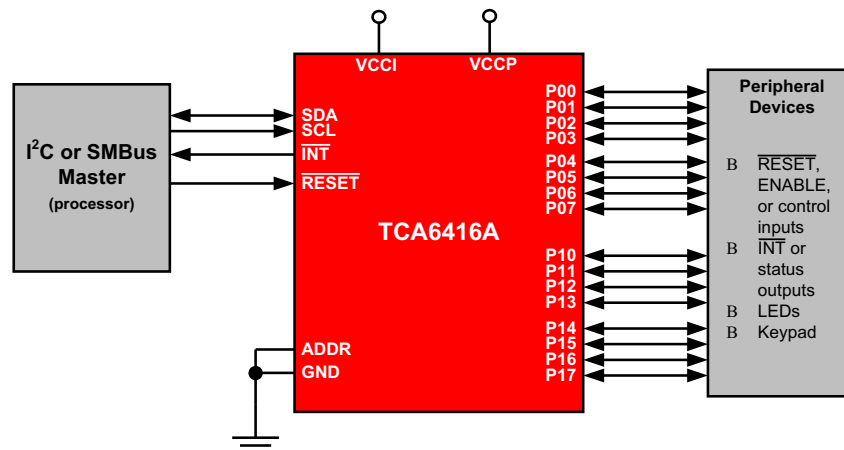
$I^2C$ or SMBus Master
(processor)

VCCI
VCCP

SDA
SCL
$\overline{INT}$
$\overline{RESET}$

TCA6416A

ADDR
GND

P00
P01
P02
P03
P04
P05
P06
P07
P10
P11
P12
P13
P14
P15
P16
P17

Peripheral Devices

B $\overline{RESET}$, ENABLE, or control inputs
B $\overline{INT}$ or status outputs
B LEDs
B Keypad